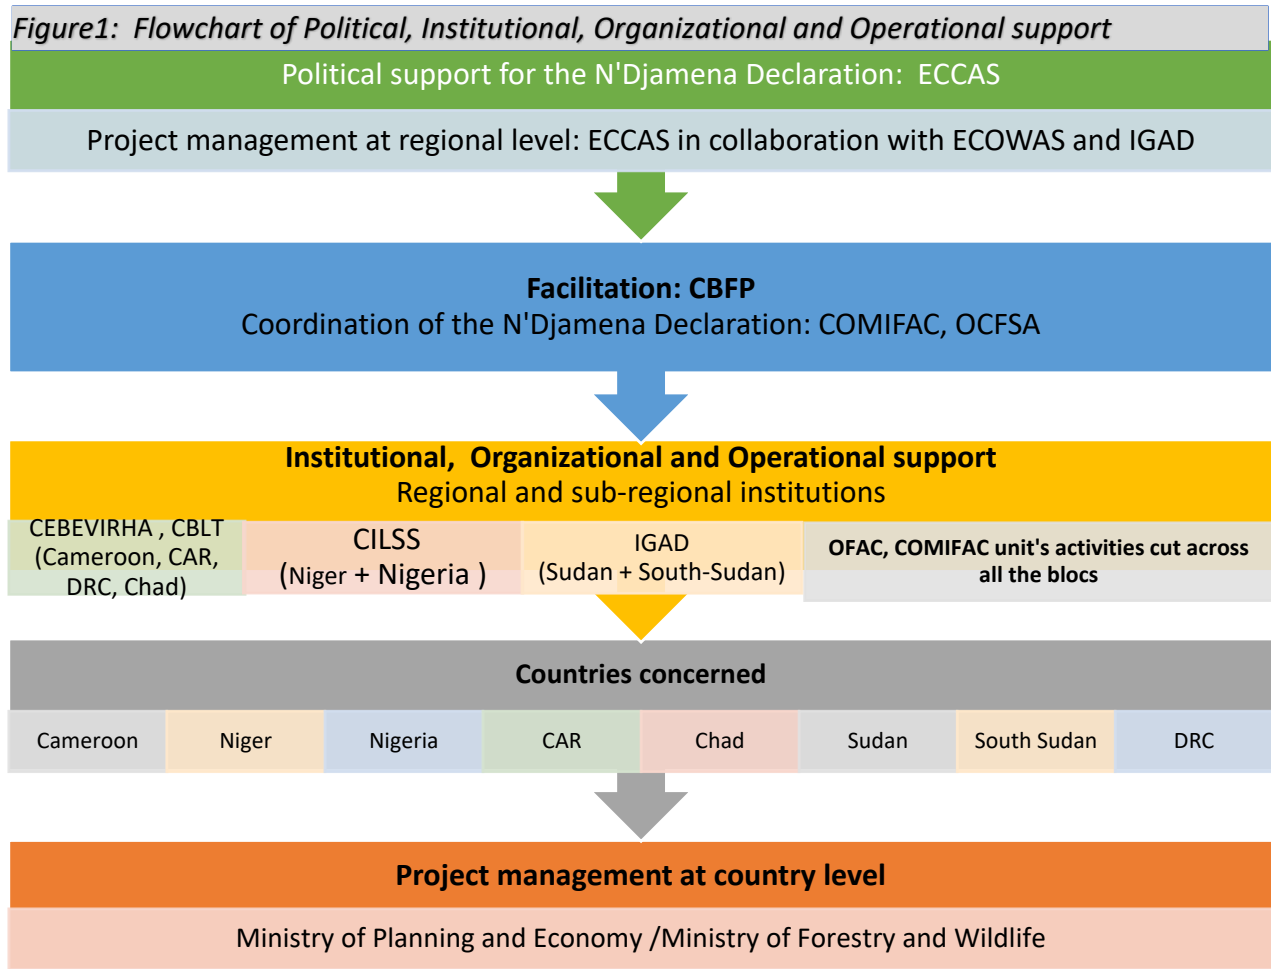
Figure1: Flowchart of Political, Institutional, Organizational and Operational support

Political support for the N'Djamena Declaration: ECCAS

Project management at regional level: ECCAS in collaboration with ECOWAS and IGAD

**Facilitation: CBFP**
Coordination of the N'Djamena Declaration: COMIFAC, OCFSA

**Institutional, Organizational and Operational support**
Regional and sub-regional institutions

| CEBEVIRHA , CBLT (Cameroon, CAR, DRC, Chad) | CILSS (Niger + Nigeria ) | IGAD (Sudan + South-Sudan) | OFAC, COMIFAC unit's activities cut across all the blocs |
|---|---|---|---|

**Countries concerned**

| Cameroon | Niger | Nigeria | CAR | Chad | Sudan | South Sudan | DRC |
|---|---|---|---|---|---|---|---|

**Project management at country level**

Ministry of Planning and Economy /Ministry of Forestry and Wildlife